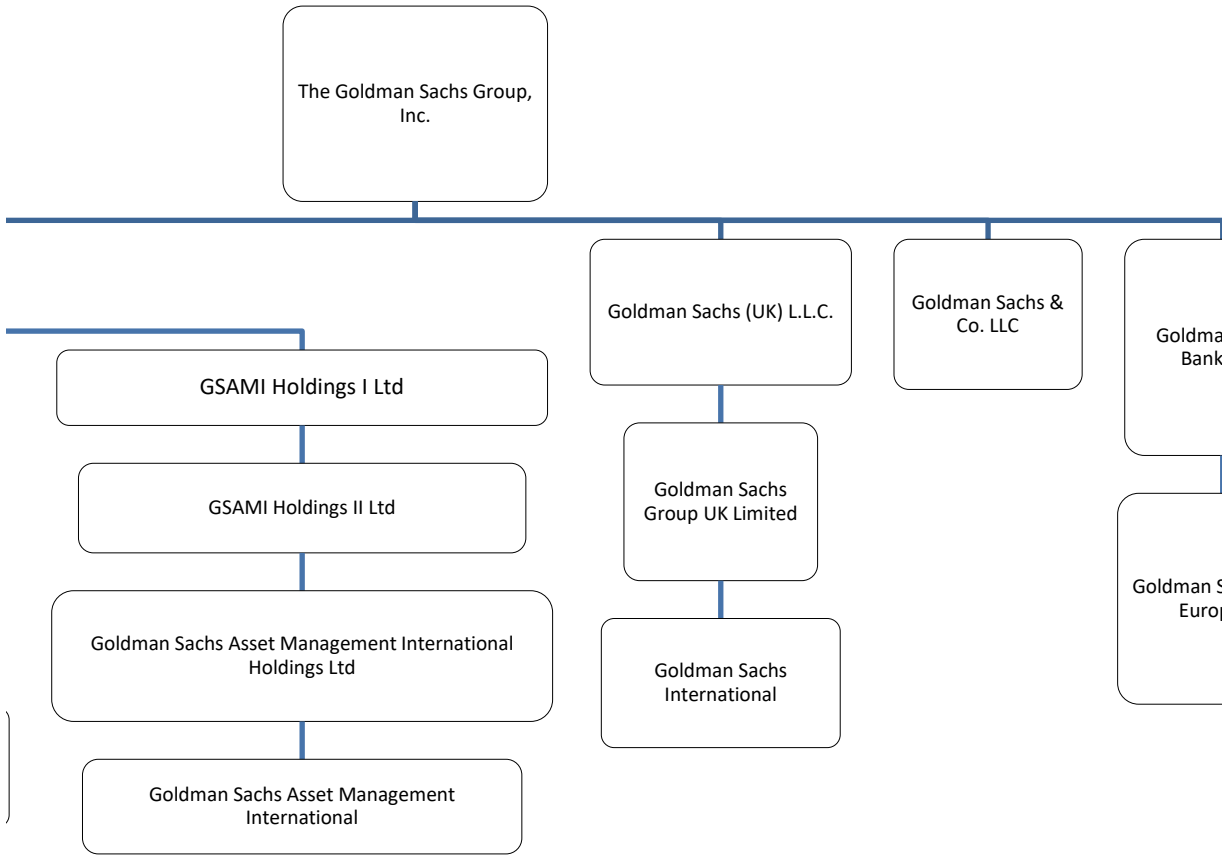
The Goldman Sachs Group, Inc.

GSAMI Holdings I Ltd

GSAMI Holdings II Ltd

Goldman Sachs Asset Management International Holdings Ltd

Goldman Sachs Asset Management International

Goldman Sachs (UK) L.L.C.

Goldman Sachs Group UK Limited

Goldman Sachs International

Goldman Sachs & Co. LLC

Goldma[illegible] Bank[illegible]

Goldman S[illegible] Europ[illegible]